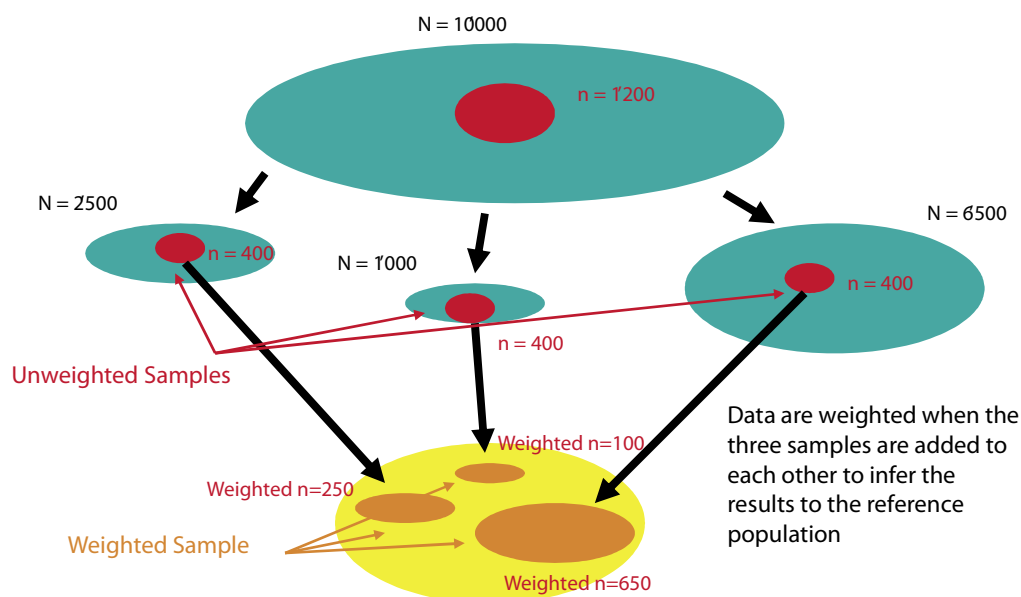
N = 10000

n = 1200

N = 2500

n = 400

N = 1000

N = 6500

n = 400

n = 400

Unweighted Samples

Data are weighted when the three samples are added to each other to infer the results to the reference population

Weighted n=100

Weighted n=250

Weighted Sample

Weighted n=650